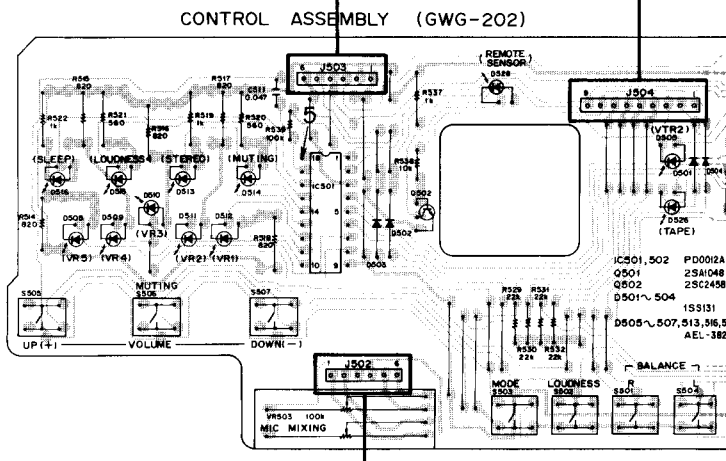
CONTROL ASSEMBLY (GWG-202)

J503

REMOTE SENSOR

D528

J504

R516 820
R521 560
R522 1k
R556 820
R519 1k
R517 820
R520 560
C511 0.047
R538 100k
R537 1k

5

(SLEEP) (LOUDNESS) (STEREO) (MUTING)

D515 D516 D513 D514

D510

R514 820

D508 D509 D511 D512

(VR5) (VR4) (VR3) (VR2) (VR1)

R518 820

IC501

18 1 14 5 10 9

R534 10k

Q502

D502

D503

(VTR2)
D506
D501
D504

D526 (TAPE)

IC501, 502 PD0012A
Q501 2SA1048
Q502 2SC2458
D501 ~ 504
1SS131
D505 ~ 507, 513, 516, 5
AEL-382

R529 22k
R531 22k
R530 22k
R532 22k

S505
MUTING S506
S507

UP (+) VOLUME DOWN (−)

J502
1 6

VR503 100k
MIC MIXING

BALANCE

MODE S503
LOUDNESS S502
R S501
S504